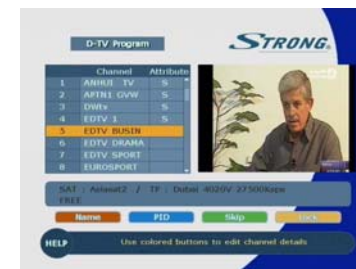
D-TV Program

STRONG

| | Channel | Attribute |
|---|---|---|
| 1 | ANHUI TV | S |
| 2 | APTN1 GVW | S |
| 3 | DWtv | S |
| 4 | EDTV 1 | S |
| 5 | EDTV BUSIN | |
| 6 | EDTV DRAMA | |
| 7 | EDTV SPORT | |
| 8 | EUROSPORT | |

SAT : Asiasat2 / TP : Dubai 4020V 27500kbps
FREE

Name PID Skip Lock

HELP Use colored buttons to edit channel details